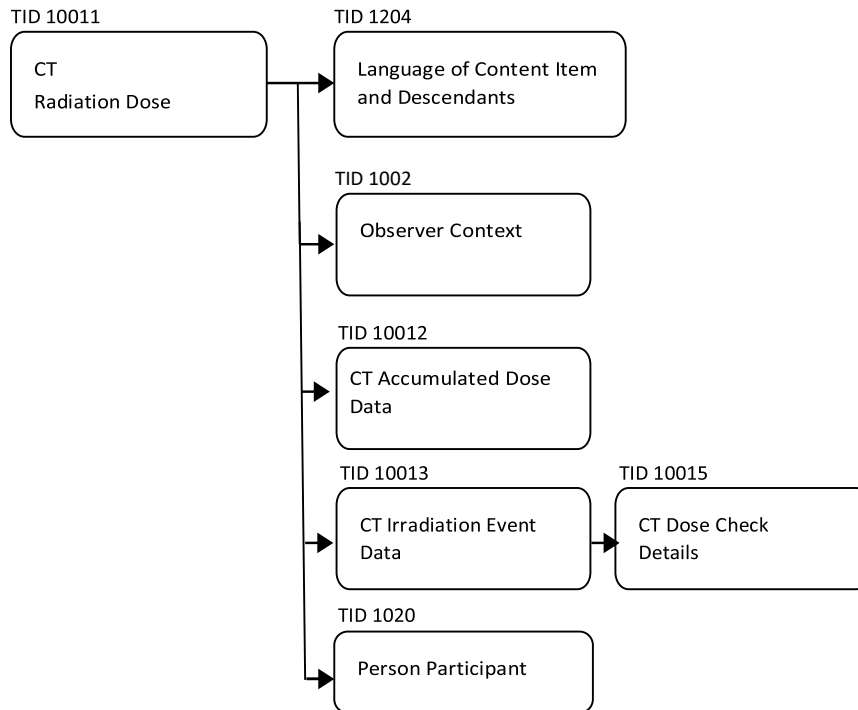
TID 10011
CT
Radiation Dose

TID 1204
Language of Content Item and Descendants

TID 1002
Observer Context

TID 10012
CT Accumulated Dose Data

TID 10013
CT Irradiation Event Data

TID 10015
CT Dose Check Details

TID 1020
Person Participant